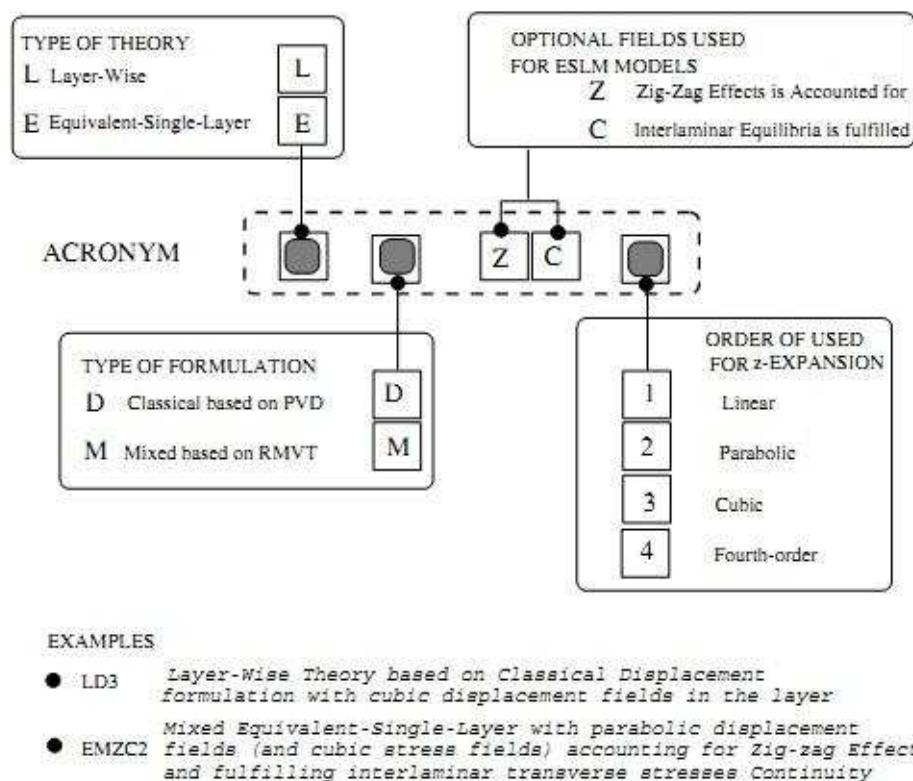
TYPE OF THEORY
L Layer-Wise
E Equivalent-Single-Layer

L
E

OPTIONAL FIELDS USED FOR ESLM MODELS
Z Zig-Zag Effects is Accounted for
C Interlaminar Equilibria is fulfilled

ACRONYM

Z C

TYPE OF FORMULATION
D Classical based on PVD
M Mixed based on RMVT

D
M

ORDER OF USED FOR z-EXPANSION
1 Linear
2 Parabolic
3 Cubic
4 Fourth-order

EXAMPLES

● LD3 Layer-Wise Theory based on Classical Displacement formulation with cubic displacement fields in the layer

● EMZC2 Mixed Equivalent-Single-Layer with parabolic displacement fields (and cubic stress fields) accounting for Zig-zag Effect and fulfilling interlaminar transverse stresses Continuity